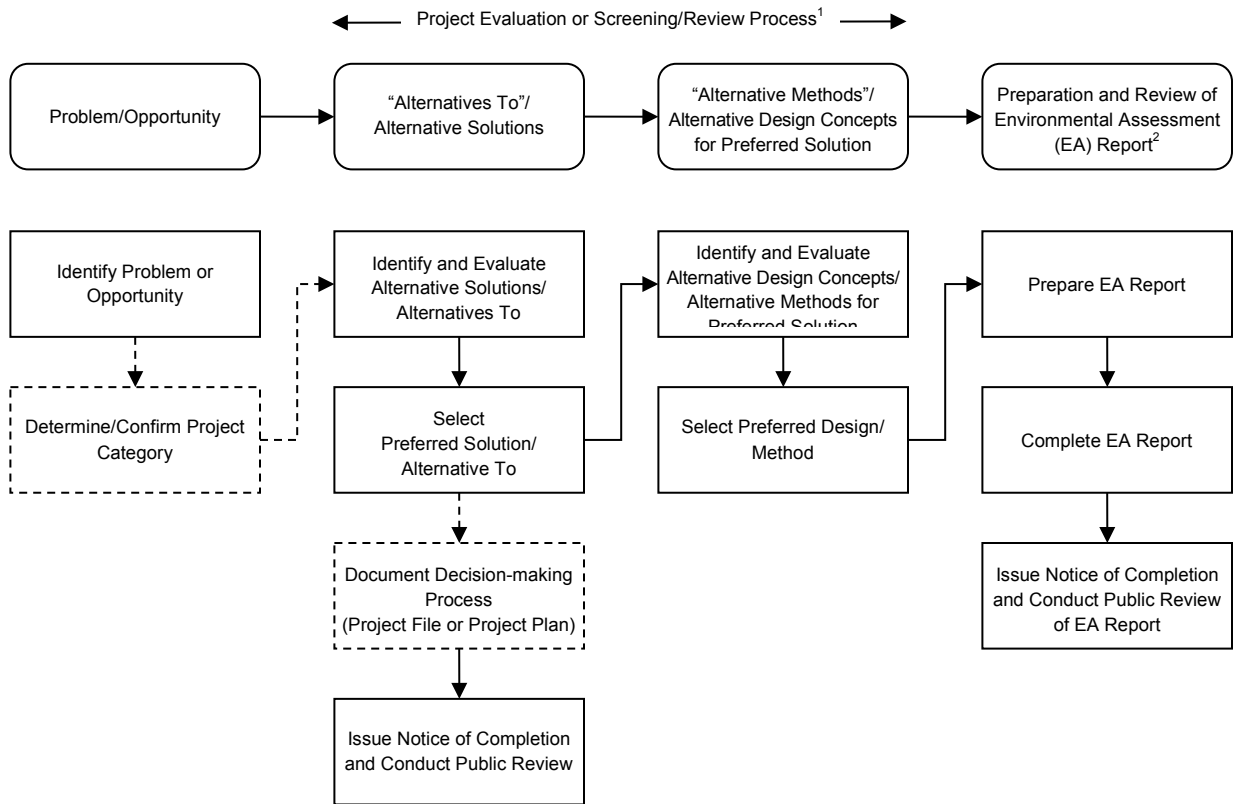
Project Evaluation or Screening/Review Process$^1$

Problem/Opportunity

“Alternatives To”/ Alternative Solutions

“Alternative Methods”/ Alternative Design Concepts for Preferred Solution

Preparation and Review of Environmental Assessment (EA) Report$^2$

Identify Problem or Opportunity

Determine/Confirm Project Category

Identify and Evaluate Alternative Solutions/ Alternatives To

Select Preferred Solution/ Alternative To

Document Decision-making Process (Project File or Project Plan)

Issue Notice of Completion and Conduct Public Review

Identify and Evaluate Alternative Design Concepts/ Alternative Methods for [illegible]

Select Preferred Design/ Method

Prepare EA Report

Complete EA Report

Issue Notice of Completion and Conduct Public Review of EA Report